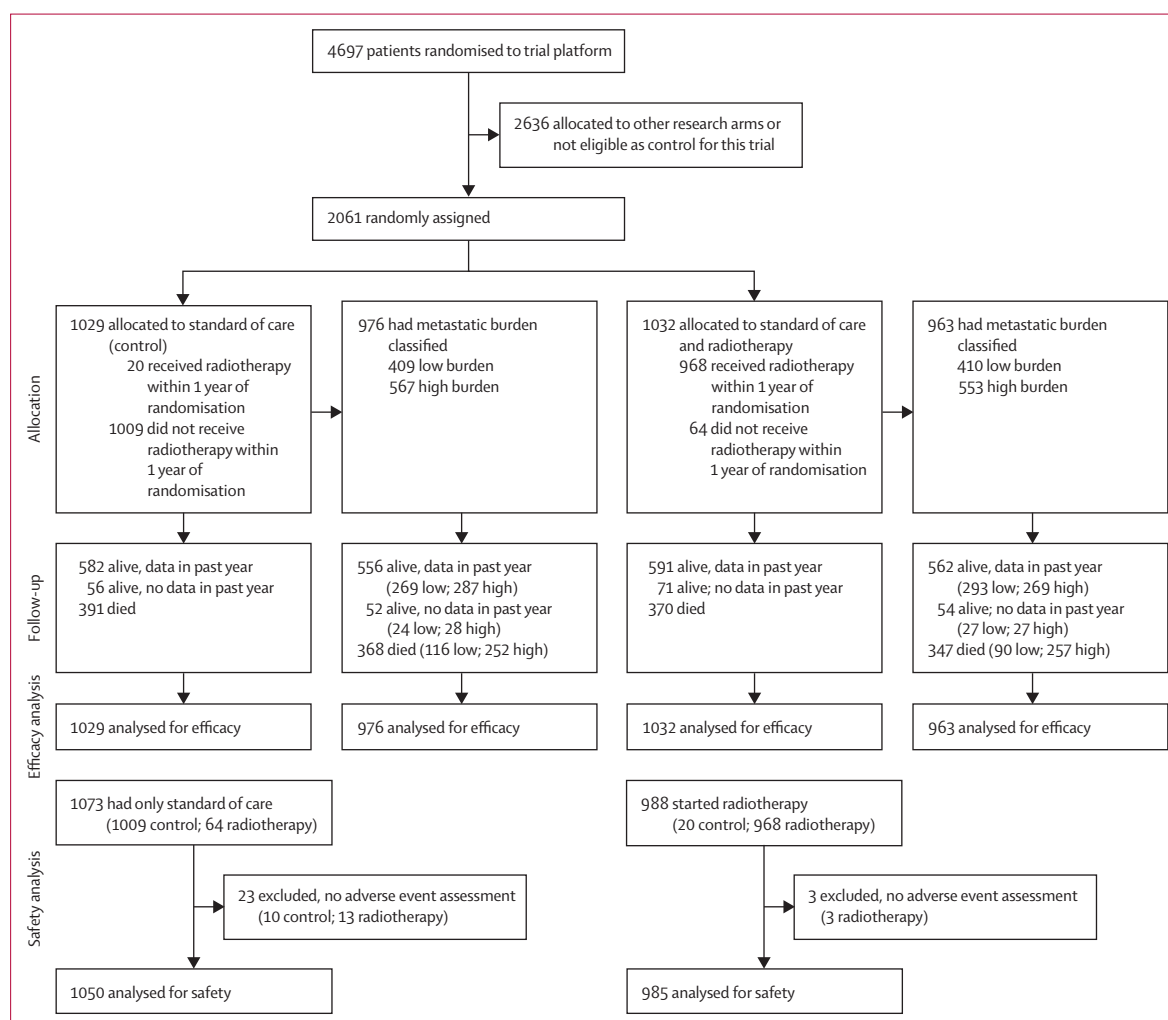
4697 patients randomised to trial platform

2636 allocated to other research arms or not eligible as control for this trial

2061 randomly assigned

Allocation

1029 allocated to standard of care (control)
20 received radiotherapy within 1 year of randomisation
1009 did not receive radiotherapy within 1 year of randomisation

976 had metastatic burden classified
409 low burden
567 high burden

1032 allocated to standard of care and radiotherapy
968 received radiotherapy within 1 year of randomisation
64 did not receive radiotherapy within 1 year of randomisation

963 had metastatic burden classified
410 low burden
553 high burden

Follow-up

582 alive, data in past year
56 alive, no data in past year
391 died

556 alive, data in past year (269 low; 287 high)
52 alive, no data in past year (24 low; 28 high)
368 died (116 low; 252 high)

591 alive, data in past year
71 alive; no data in past year
370 died

562 alive, data in past year (293 low; 269 high)
54 alive; no data in past year (27 low; 27 high)
347 died (90 low; 257 high)

Efficacy analysis

1029 analysed for efficacy

976 analysed for efficacy

1032 analysed for efficacy

963 analysed for efficacy

Safety analysis

1073 had only standard of care (1009 control; 64 radiotherapy)

23 excluded, no adverse event assessment (10 control; 13 radiotherapy)

1050 analysed for safety

988 started radiotherapy (20 control; 968 radiotherapy)

3 excluded, no adverse event assessment (3 radiotherapy)

985 analysed for safety